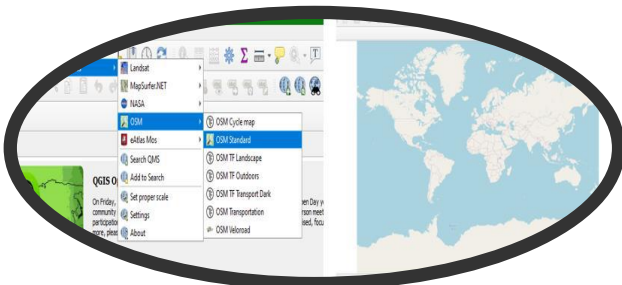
Landsat
MapSurfer.NET
NASA
OSM
eAtlas Mos
Search QMS
Add to Search
Set proper scale
Settings
About

OSM Cycle map
OSM Standard
OSM TF Landscape
OSM TF Outdoors
OSM TF Transport Dark
OSM Transportation
OSM Veloroad

QGIS O

On Friday, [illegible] community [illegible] participatio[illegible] more, pleas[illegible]

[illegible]en Day y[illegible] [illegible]rson meet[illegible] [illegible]sed, focu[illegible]